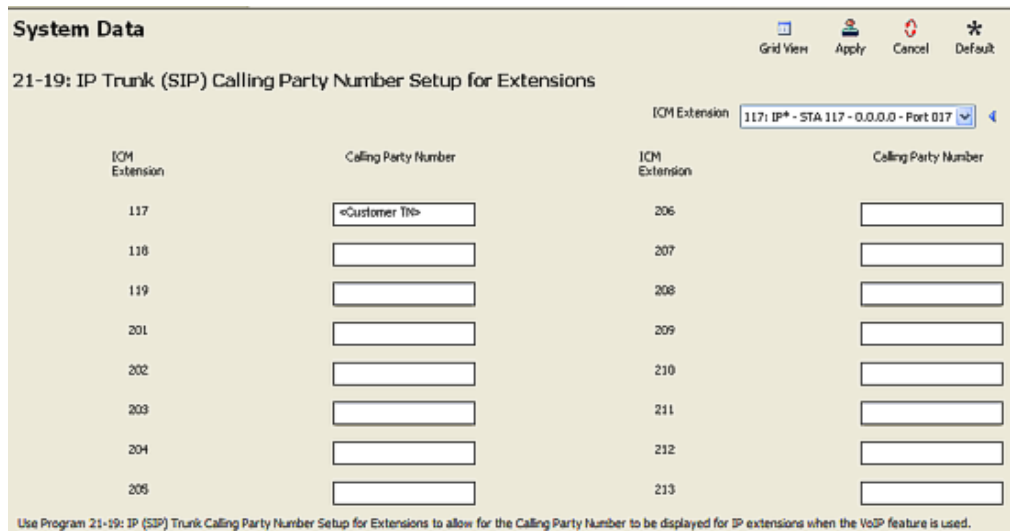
System Data

Grid View Apply Cancel Default

21-19: IP Trunk (SIP) Calling Party Number Setup for Extensions

ICM Extension 117: IP* - STA 117 - 0.0.0.0 - Port 017

| ICM Extension | Calling Party Number | ICM Extension | Calling Party Number |
|---|---|---|---|
| 117 | <Customer TN> | 206 | |
| 118 | | 207 | |
| 119 | | 208 | |
| 201 | | 209 | |
| 202 | | 210 | |
| 203 | | 211 | |
| 204 | | 212 | |
| 205 | | 213 | |

Use Program 21-19: IP (SIP) Trunk Calling Party Number Setup for Extensions to allow for the Calling Party Number to be displayed for IP extensions when the VoIP feature is used.